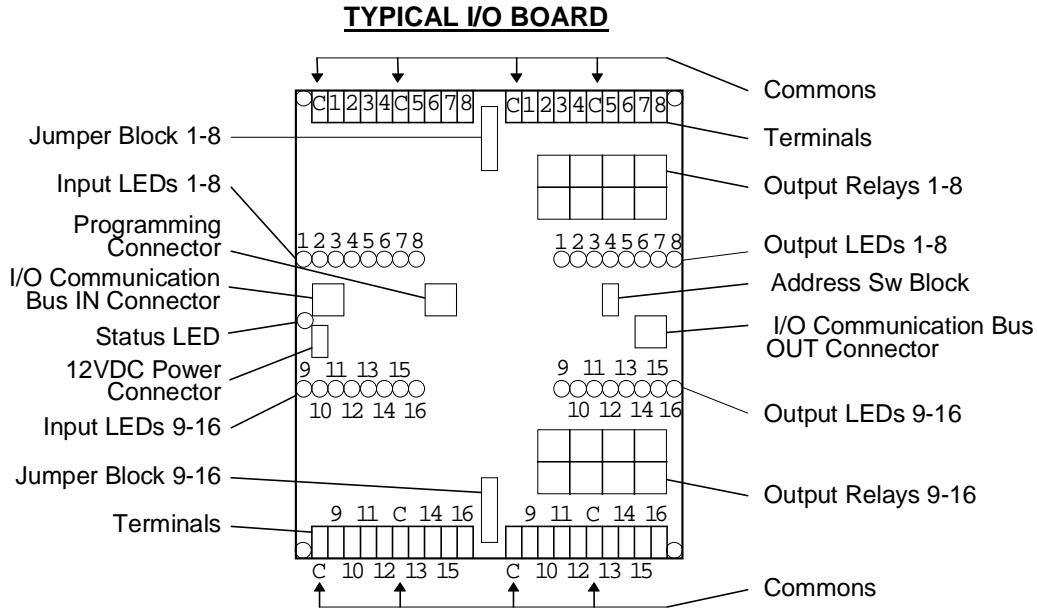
TYPICAL I/O BOARD

Commons

C 1 2 3 4 C 5 6 7 8

C 1 2 3 4 C 5 6 7 8

Jumper Block 1-8

Terminals

Input LEDs 1-8

Output Relays 1-8

Programming Connector

1 2 3 4 5 6 7 8

1 2 3 4 5 6 7 8

Output LEDs 1-8

I/O Communication Bus IN Connector

Address Sw Block

Status LED

I/O Communication Bus OUT Connector

12VDC Power Connector

9 11 13 15

9 11 13 15

Input LEDs 9-16

10 12 14 16

10 12 14 16

Output LEDs 9-16

Jumper Block 9-16

Output Relays 9-16

Terminals

9 11 C 14 16

9 11 C 14 16

C 10 12 13 15

C 10 12 13 15

Commons